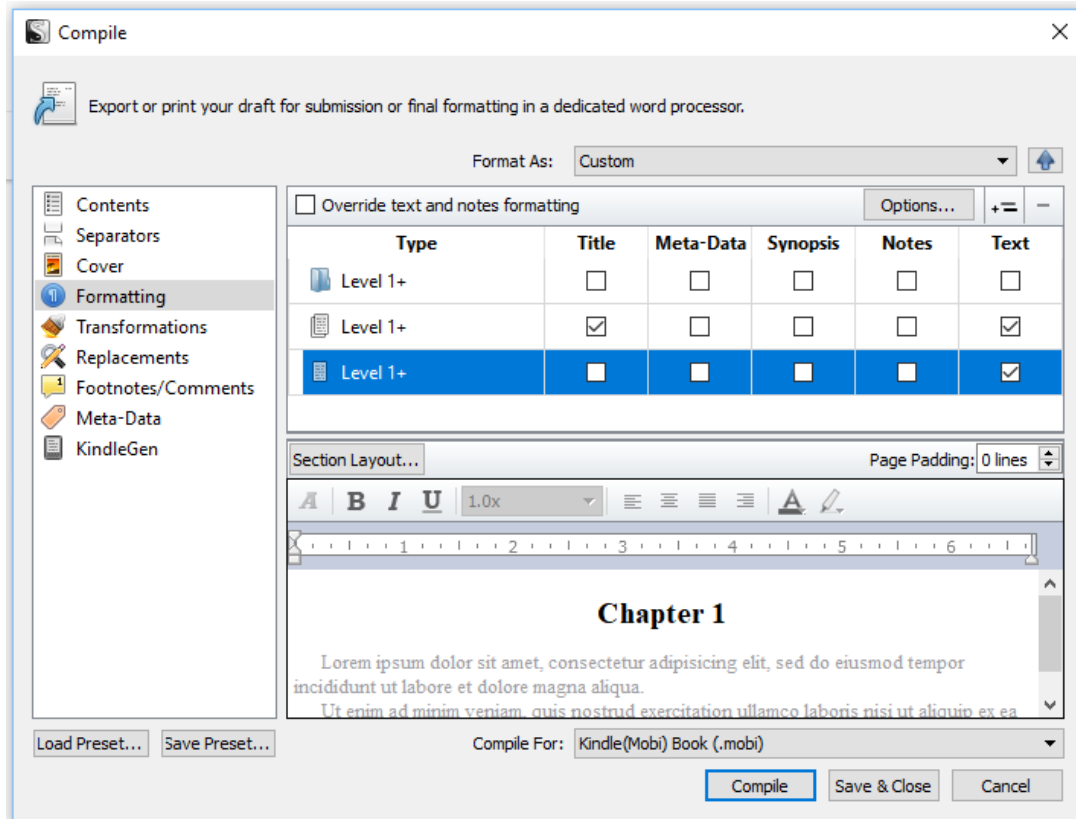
Compile

Export or print your draft for submission or final formatting in a dedicated word processor.

Format As: Custom

Contents
Separators
Cover
Formatting
Transformations
Replacements
Footnotes/Comments
Meta-Data
KindleGen

Override text and notes formatting

Options...

| Type | Title | Meta-Data | Synopsis | Notes | Text |
|---|---|---|---|---|---|
| Level 1+ | ☐ | ☐ | ☐ | ☐ | ☐ |
| Level 1+ | ☑ | ☐ | ☐ | ☐ | ☑ |
| Level 1+ | ☐ | ☐ | ☐ | ☐ | ☑ |

Section Layout...

Page Padding: 0 lines

B I U 1.0x

1 2 3 4 5 6

Chapter 1

Lorem ipsum dolor sit amet, consectetur adipisicing elit, sed do eiusmod tempor incididunt ut labore et dolore magna aliqua.

Ut enim ad minim veniam, quis nostrud exercitation ullamco laboris nisi ut aliquip ex ea

Load Preset... Save Preset...

Compile For: Kindle(Mobi) Book (.mobi)

Compile Save & Close Cancel